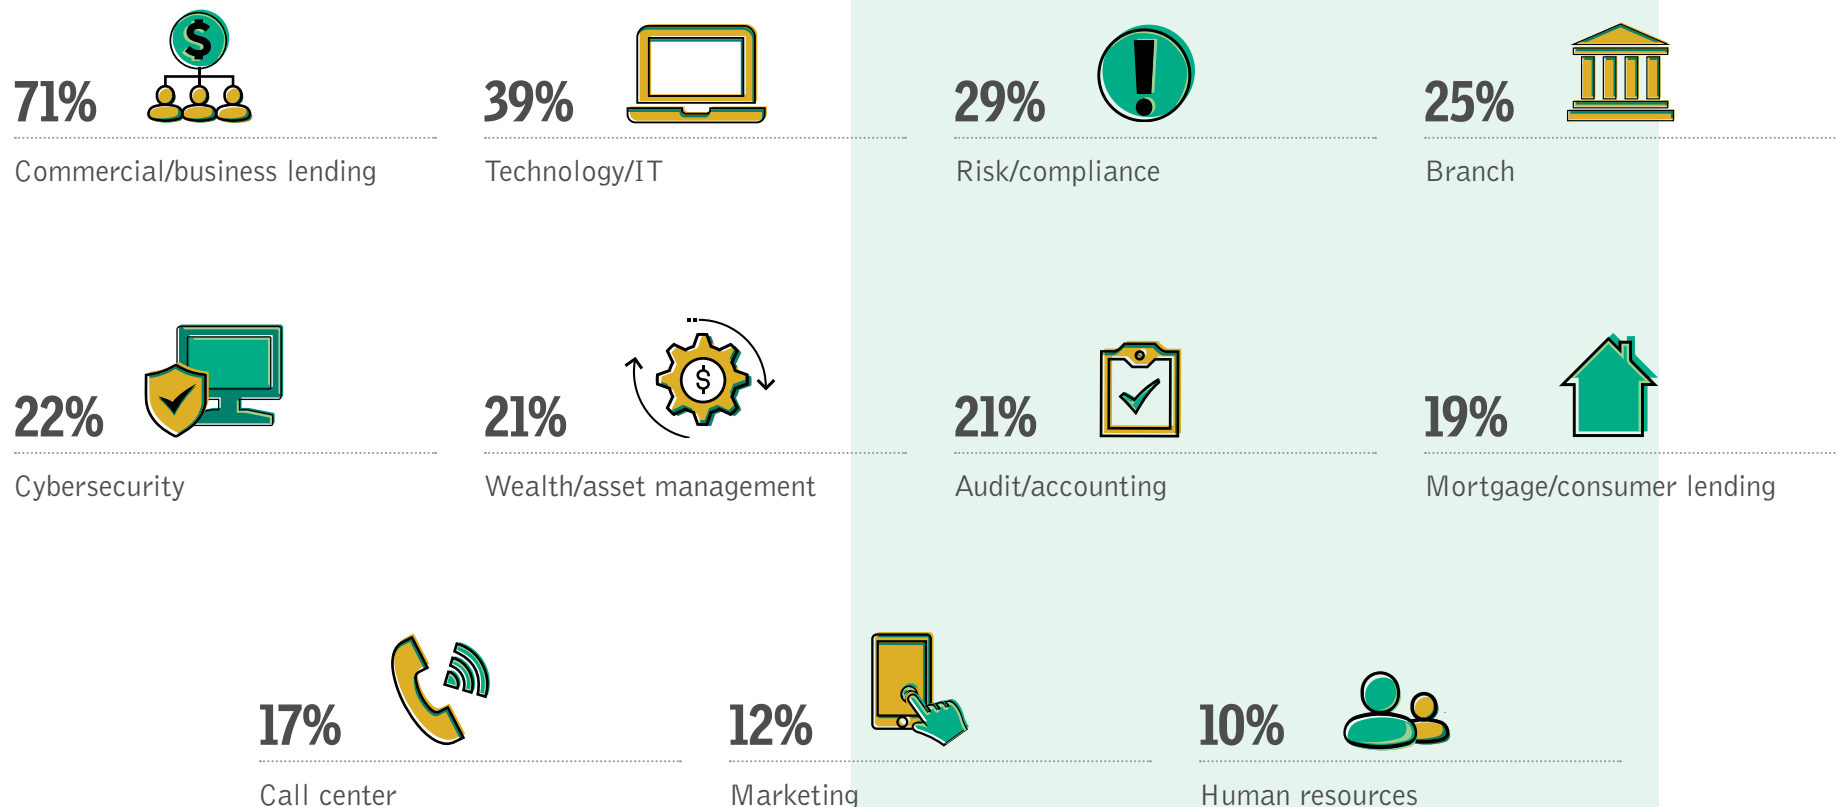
71%

Commercial/business lending

39%

Technology/IT

29%

Risk/compliance

25%

Branch

22%

Cybersecurity

21%

Wealth/asset management

21%

Audit/accounting

19%

Mortgage/consumer lending

17%

Call center

12%

Marketing

10%

Human resources